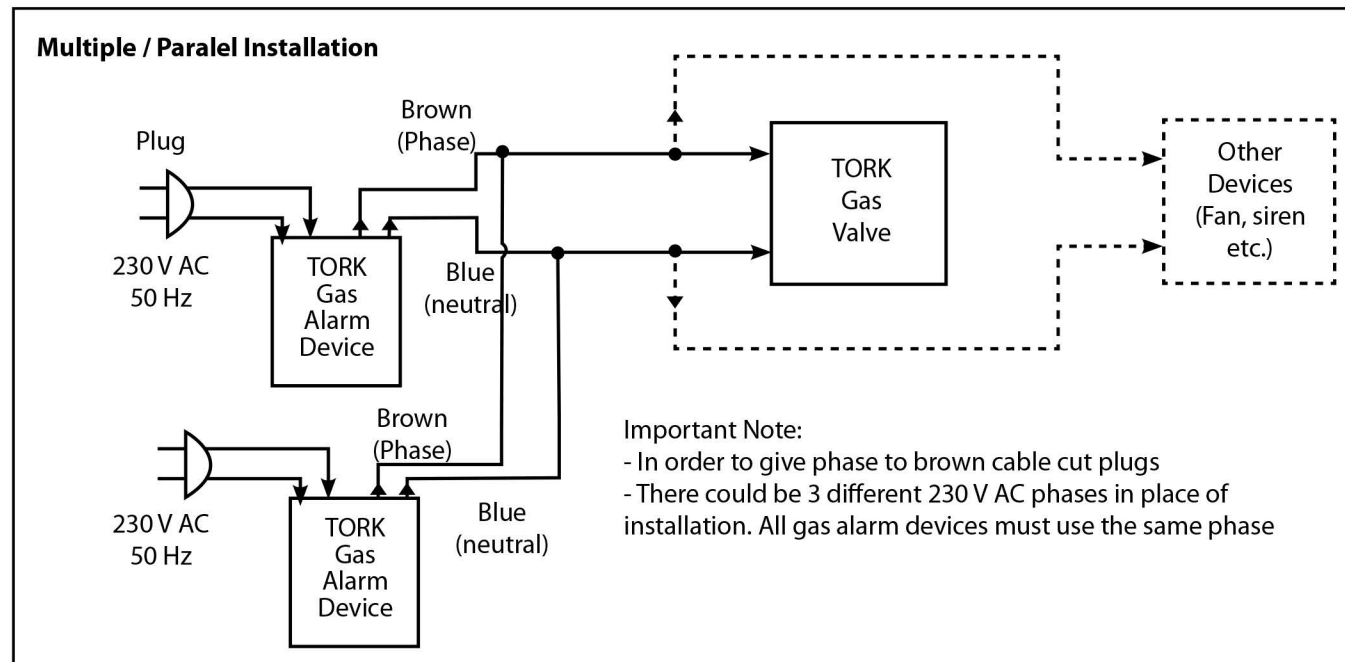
Multiple / Paralel Installation

Plug

230 V AC
50 Hz

TORK
Gas
Alarm
Device

Brown
(Phase)

Blue
(neutral)

TORK
Gas
Valve

Other
Devices
(Fan, siren
etc.)

230 V AC
50 Hz

TORK
Gas
Alarm
Device

Brown
(Phase)

Blue
(neutral)

Important Note:
- In order to give phase to brown cable cut plugs
- There could be 3 different 230 V AC phases in place of installation. All gas alarm devices must use the same phase